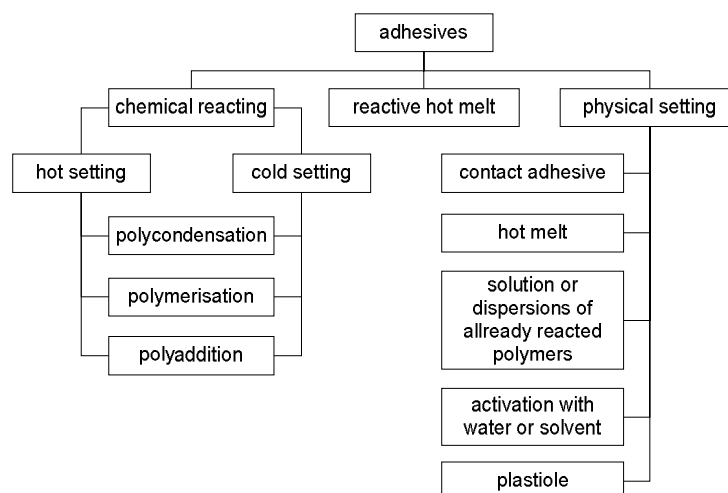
adhesives

chemical reacting

reactive hot melt

physical setting

hot setting

cold setting

polycondensation

polymerisation

polyaddition

contact adhesive

hot melt

solution or dispersions of allready reacted polymers

activation with water or solvent

plastiole